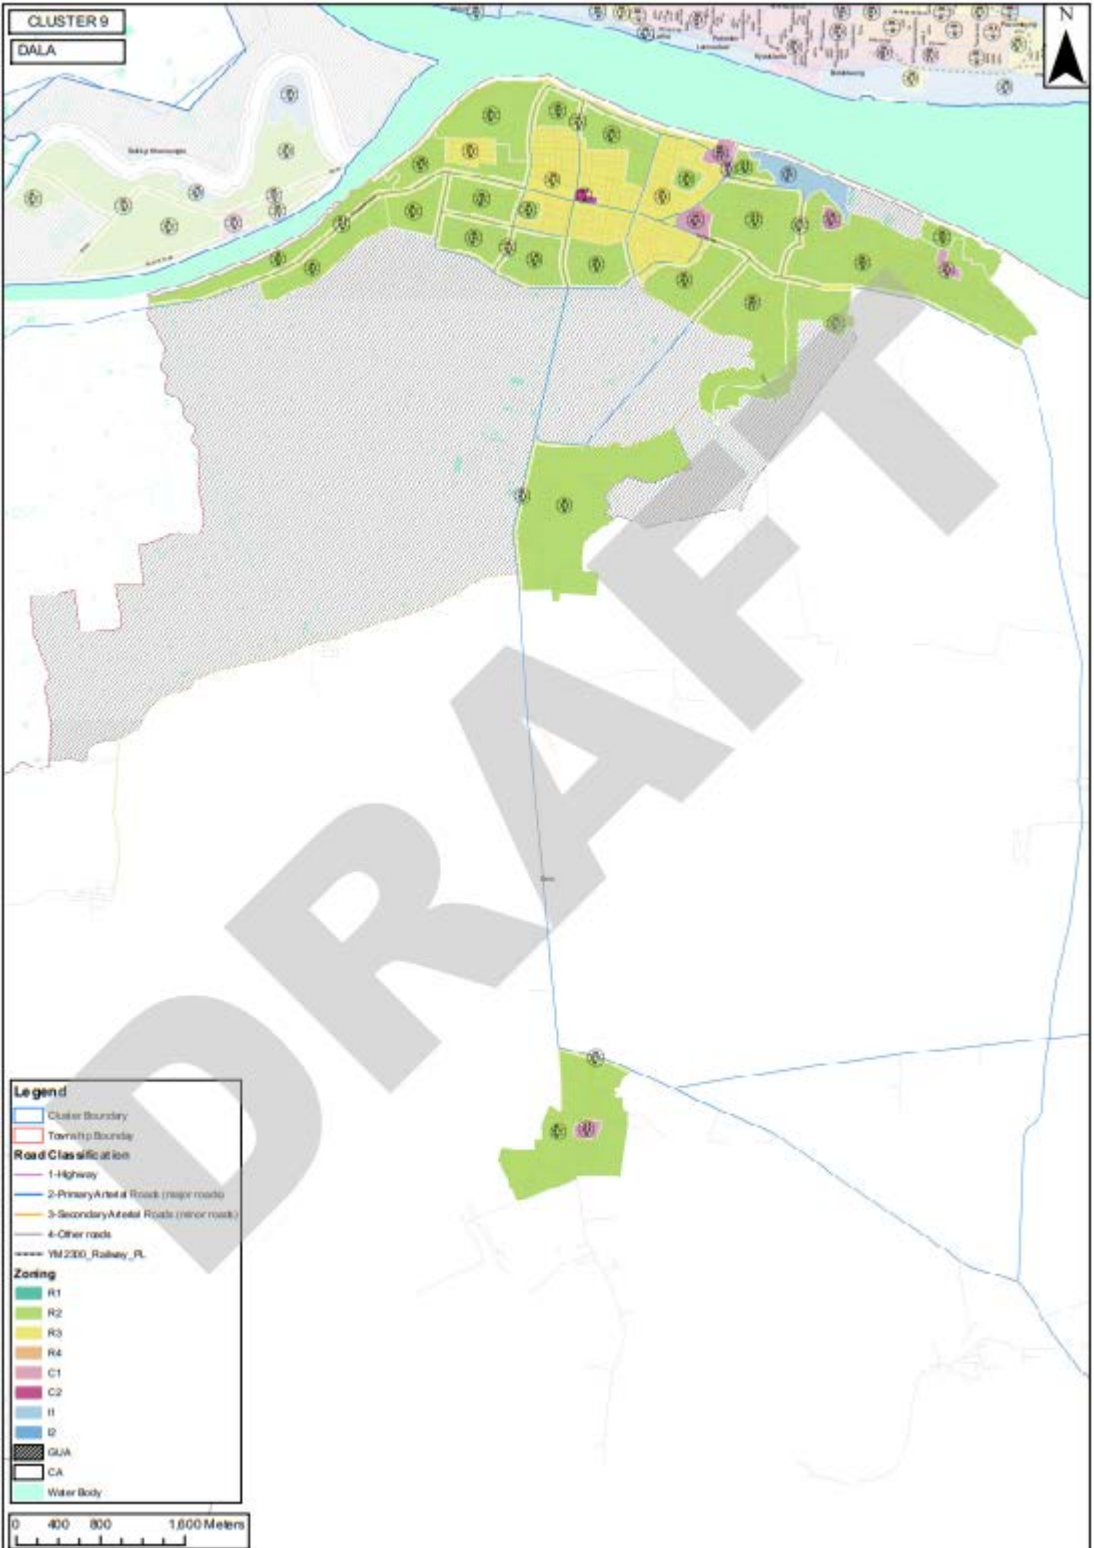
CLUSTER 9

DALA

N

DRAFT

Legend
Cluster Boundary
Township Boundary
Road Classification
1-Highway
2-Primary Arterial Roads (major roads)
3-Secondary Arterial Roads (minor roads)
4-Other roads
YM 2300_Railway_PL
Zoning
R1
R2
R3
R4
C1
C2
I1
I2
GUA
CA
Water Body

0 400 800 1,600 Meters